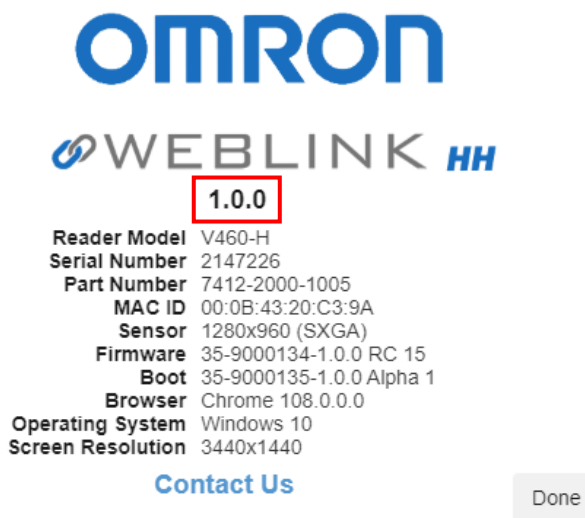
OMRON

WEBLINK HH

1.0.0

| Reader Model | V460-H |
|---|---|
| Serial Number | 2147226 |
| Part Number | 7412-2000-1005 |
| MAC ID | 00:0B:43:20:C3:9A |
| Sensor | 1280x960 (SXGA) |
| Firmware | 35-9000134-1.0.0 RC 15 |
| Boot | 35-9000135-1.0.0 Alpha 1 |
| Browser | Chrome 108.0.0.0 |
| Operating System | Windows 10 |
| Screen Resolution | 3440x1440 |

Contact Us

Done